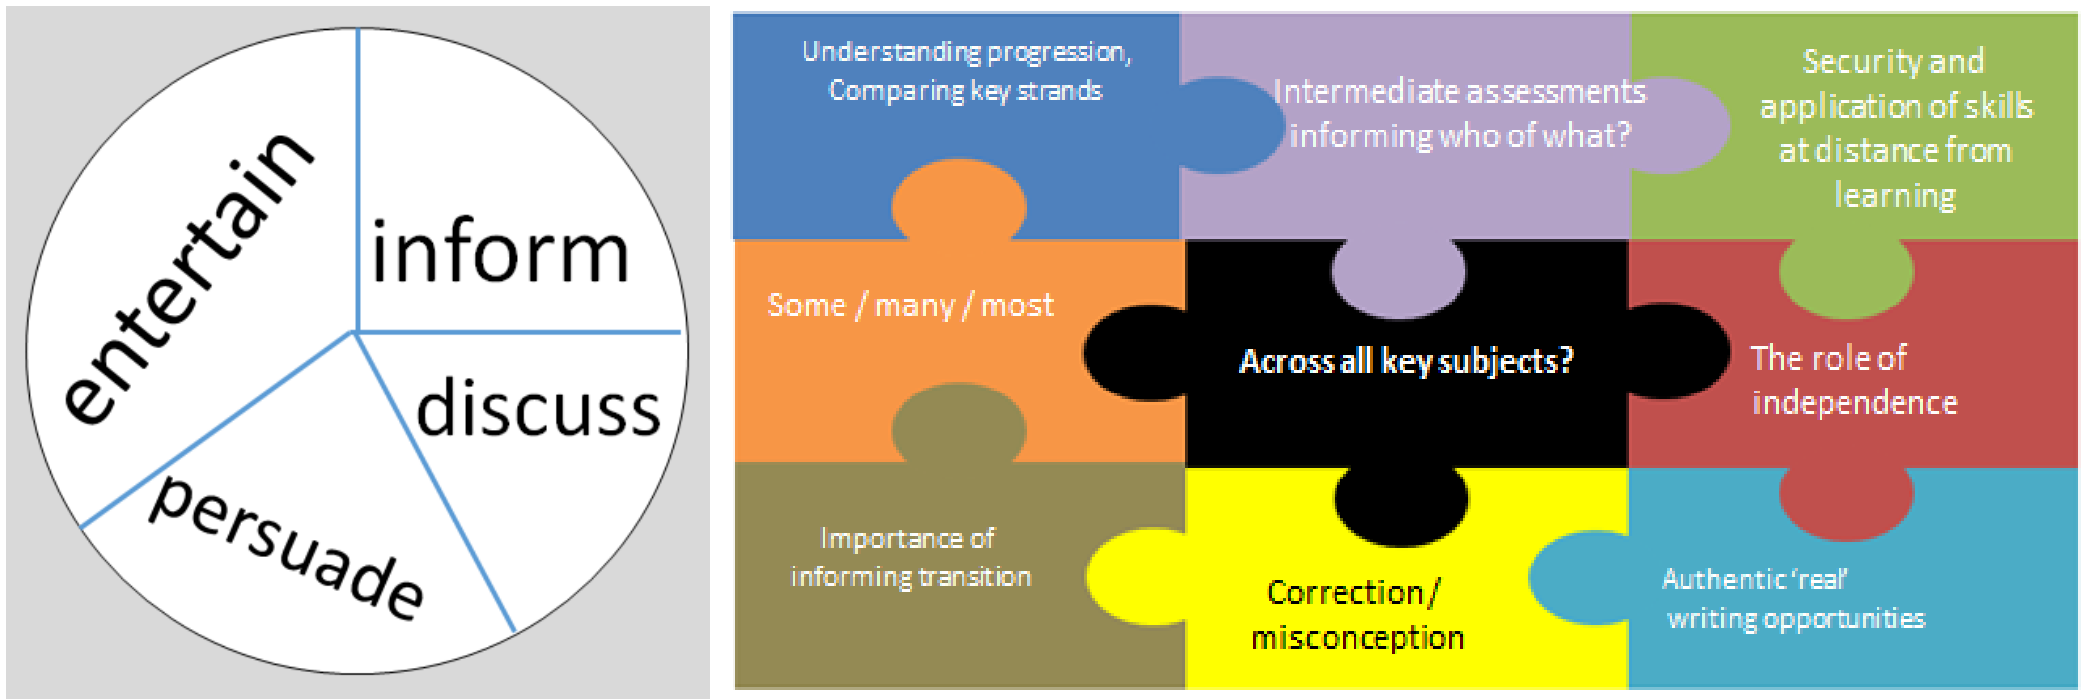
entertain

inform

discuss

persuade

Understanding progression, Comparing key strands

Intermediate assessments informing who of what?

Security and application of skills at distance from learning

Some / many / most

Across all key subjects?

The role of independence

Importance of informing transition

Correction / misconception

Authentic 'real' writing opportunities